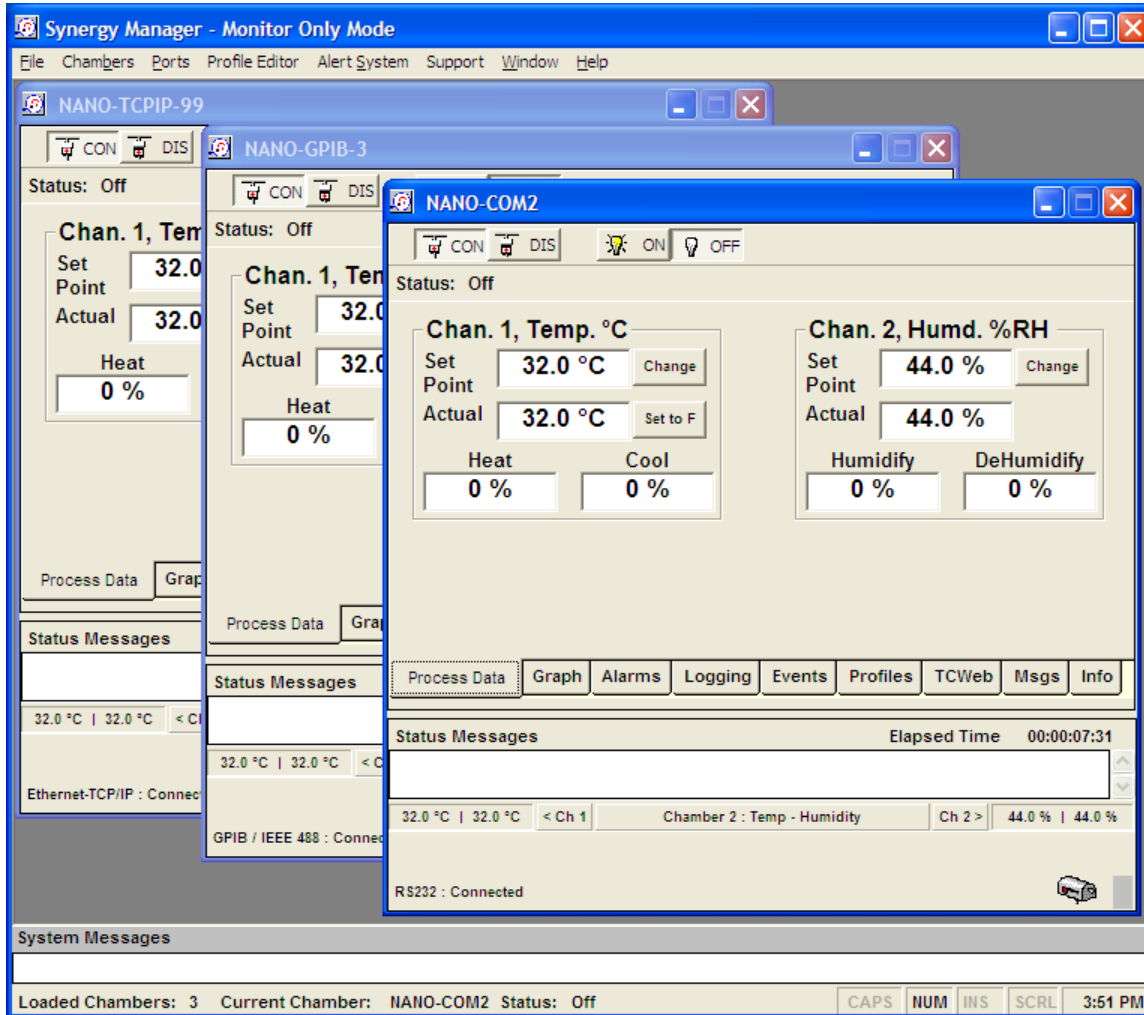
Synergy Manager - Monitor Only Mode

File Chambers Ports Profile Editor Alert System Support Window Help

NANO-TCPIP-99

CON DIS

Status: Off

Chan. 1, Tem

Set Point 32.0

Actual 32.0

Heat

0 %

Process Data Grap

Status Messages

32.0 °C | 32.0 °C < Cl

Ethernet-TCP/IP : Connec

NANO-GPIB-3

CON DIS

Status: Off

Chan. 1, Tem

Set Point 32.0

Actual 32.0

Heat

0 %

Process Data Grap

Status Messages

32.0 °C | 32.0 °C < C

GPIB / IEEE 488 : Conne

NANO-COM2

CON DIS ON OFF

Status: Off

Chan. 1, Temp. °C

Set Point 32.0 °C Change

Actual 32.0 °C Set to F

Heat 0 %

Cool 0 %

Chan. 2, Humd. %RH

Set Point 44.0 % Change

Actual 44.0 %

Humidify 0 %

DeHumidify 0 %

Process Data Graph Alarms Logging Events Profiles TCWeb Msgs Info

Status Messages Elapsed Time 00:00:07:31

32.0 °C | 32.0 °C < Ch 1 Chamber 2 : Temp - Humidity Ch 2 > 44.0 % | 44.0 %

RS232 : Connected

System Messages

Loaded Chambers: 3 Current Chamber: NANO-COM2 Status: Off CAPS NUM INS SCRL 3:51 PM